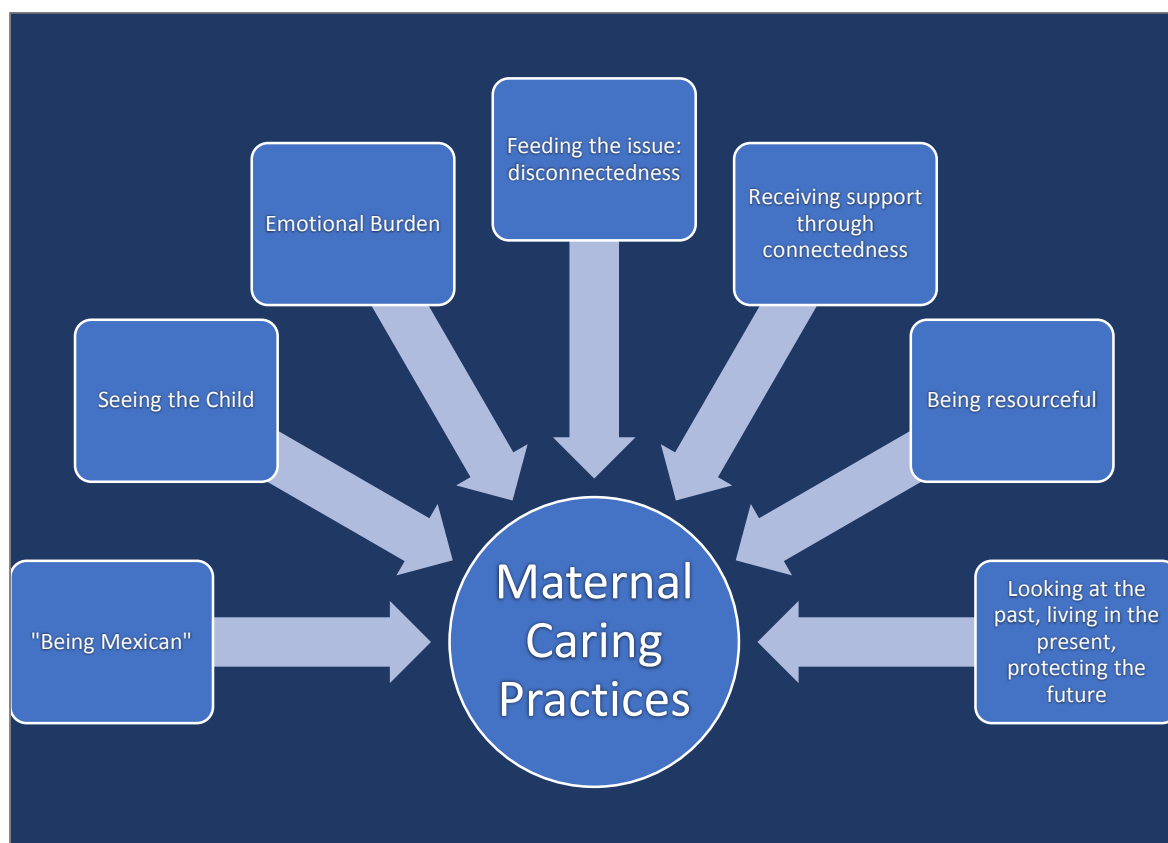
"Being Mexican"

Seeing the Child

Emotional Burden

Feeding the issue: disconnectedness

Receiving support through connectedness

Being resourceful

Looking at the past, living in the present, protecting the future

Maternal Caring Practices